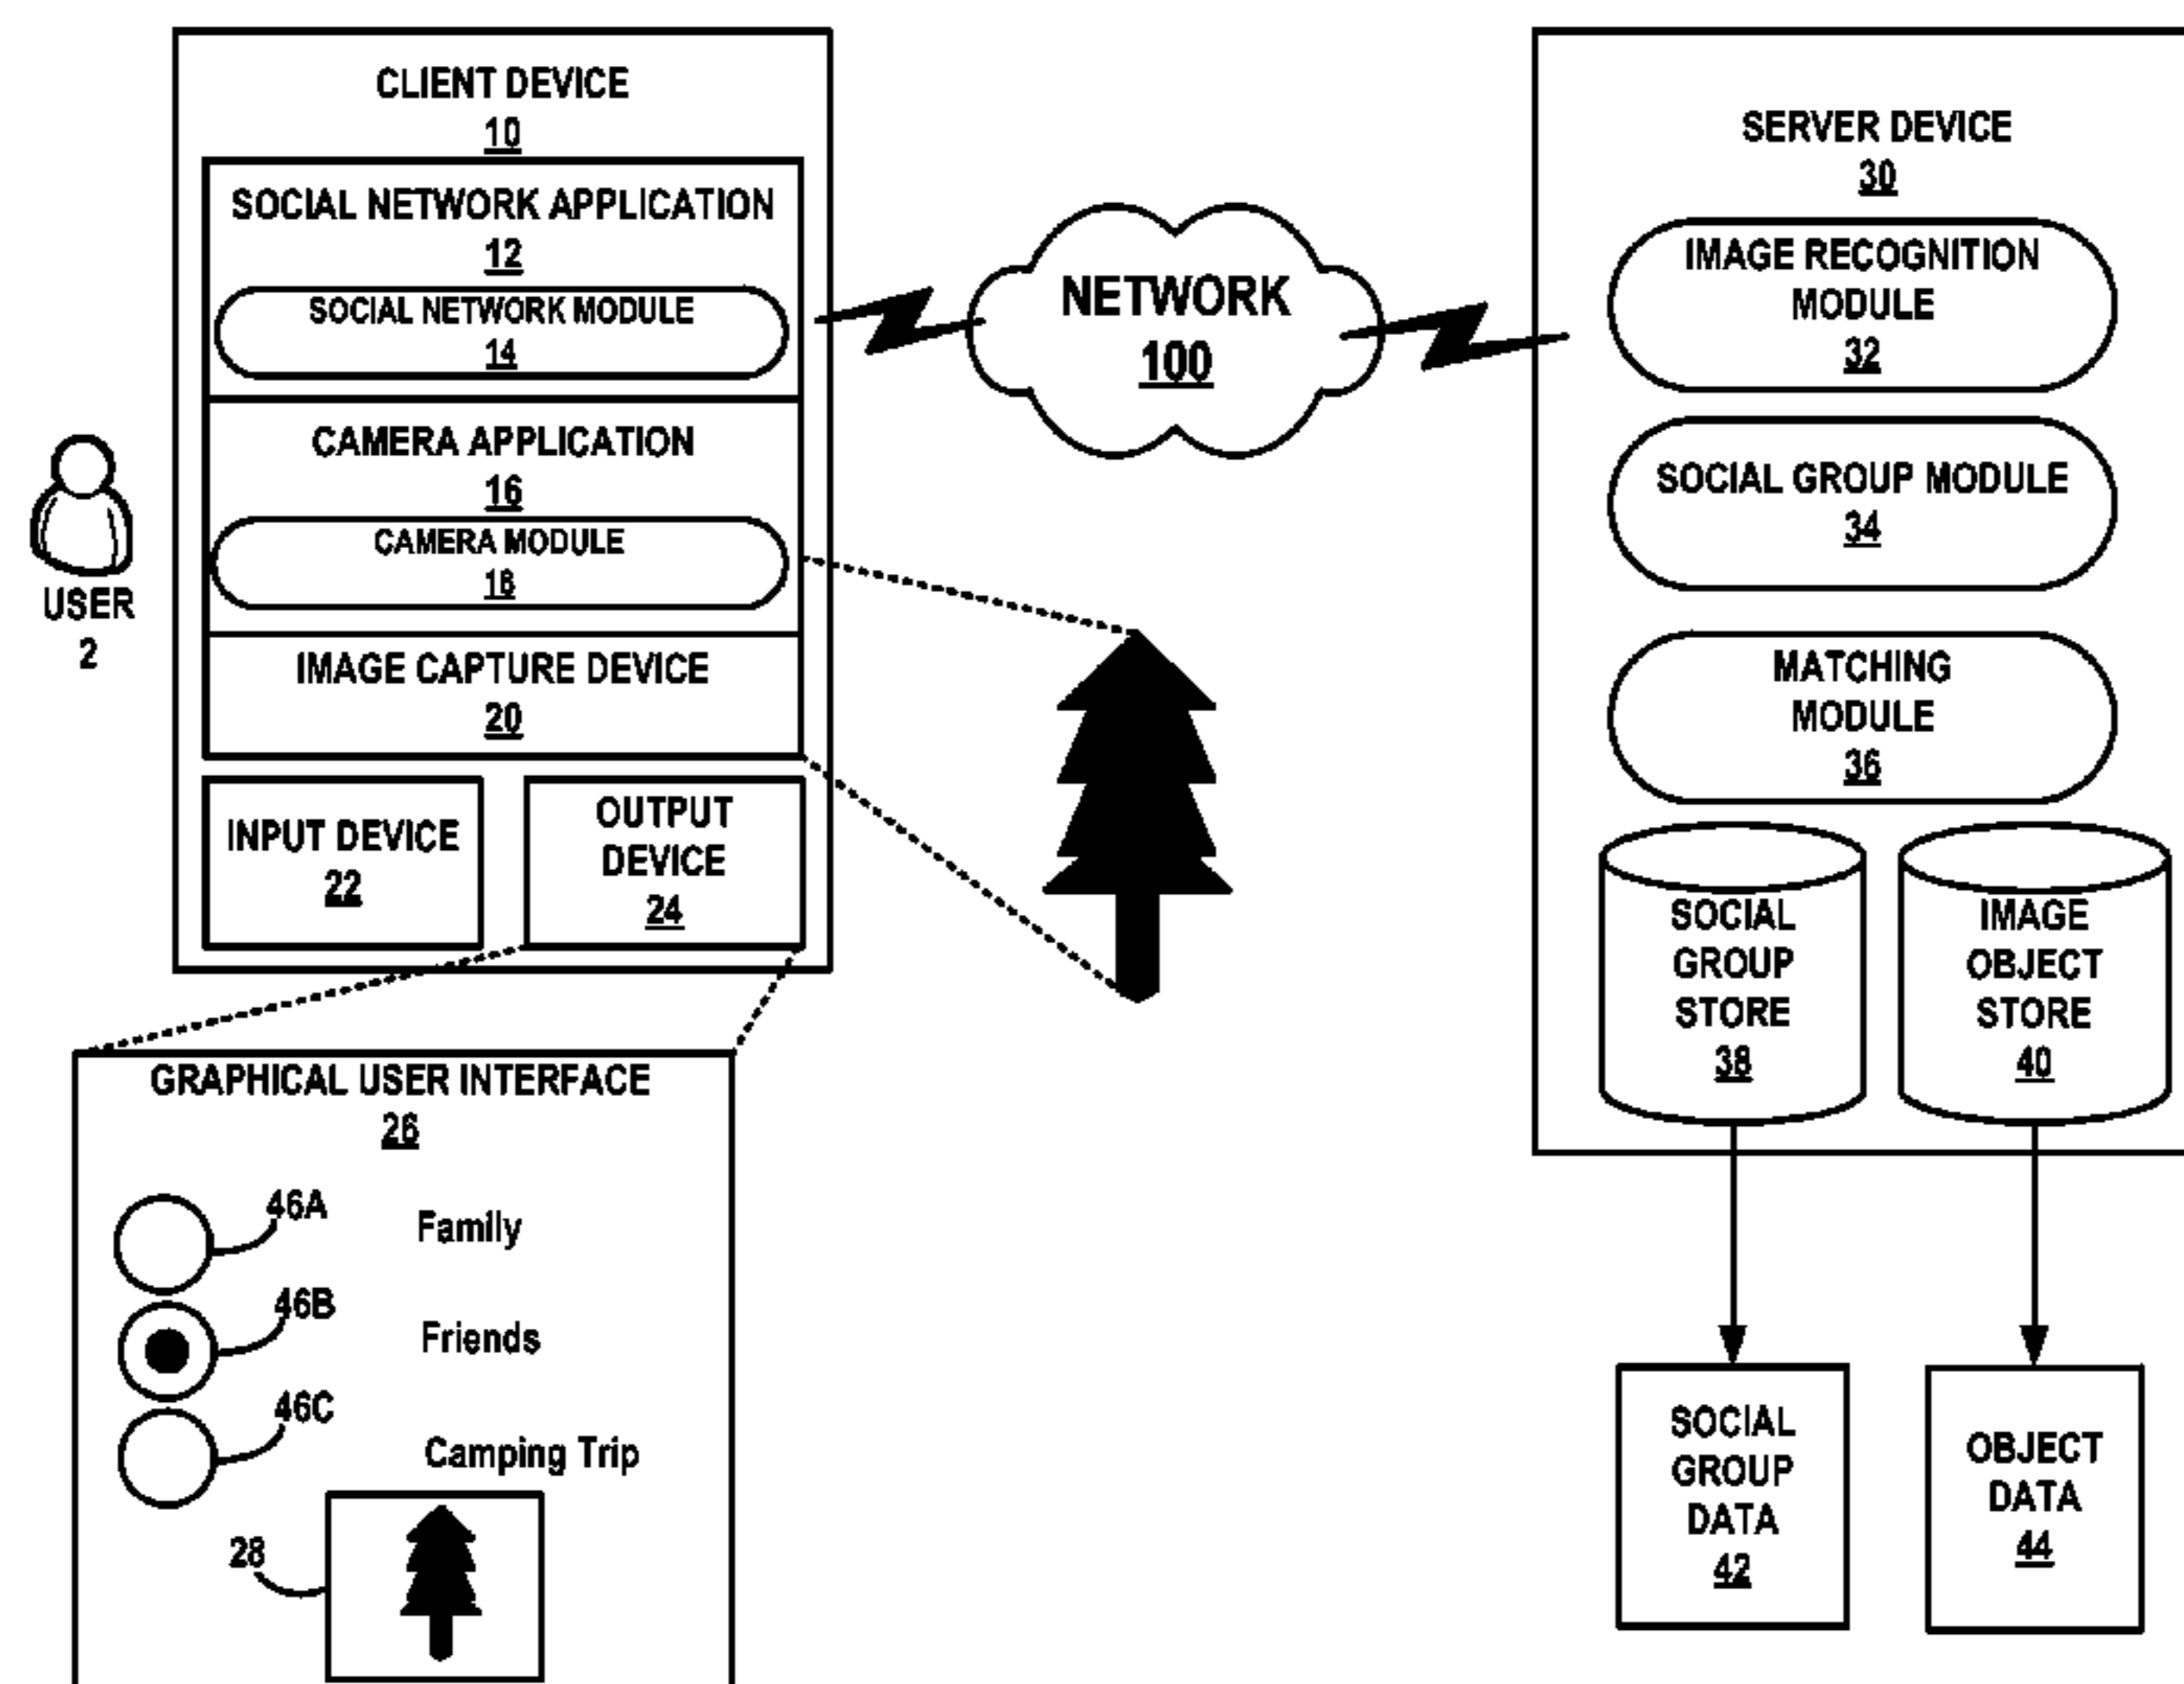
CLIENT DEVICE
10

SOCIAL NETWORK APPLICATION
12

SOCIAL NETWORK MODULE
14

CAMERA APPLICATION
16

CAMERA MODULE
18

IMAGE CAPTURE DEVICE
20

INPUT DEVICE
22

OUTPUT DEVICE
24

USER
2

NETWORK
100

SERVER DEVICE
30

IMAGE RECOGNITION MODULE
32

SOCIAL GROUP MODULE
34

MATCHING MODULE
36

SOCIAL GROUP STORE
38

IMAGE OBJECT STORE
40

GRAPHICAL USER INTERFACE
26

46A Family

46B Friends

46C Camping Trip

28

SOCIAL GROUP DATA
42

OBJECT DATA
44